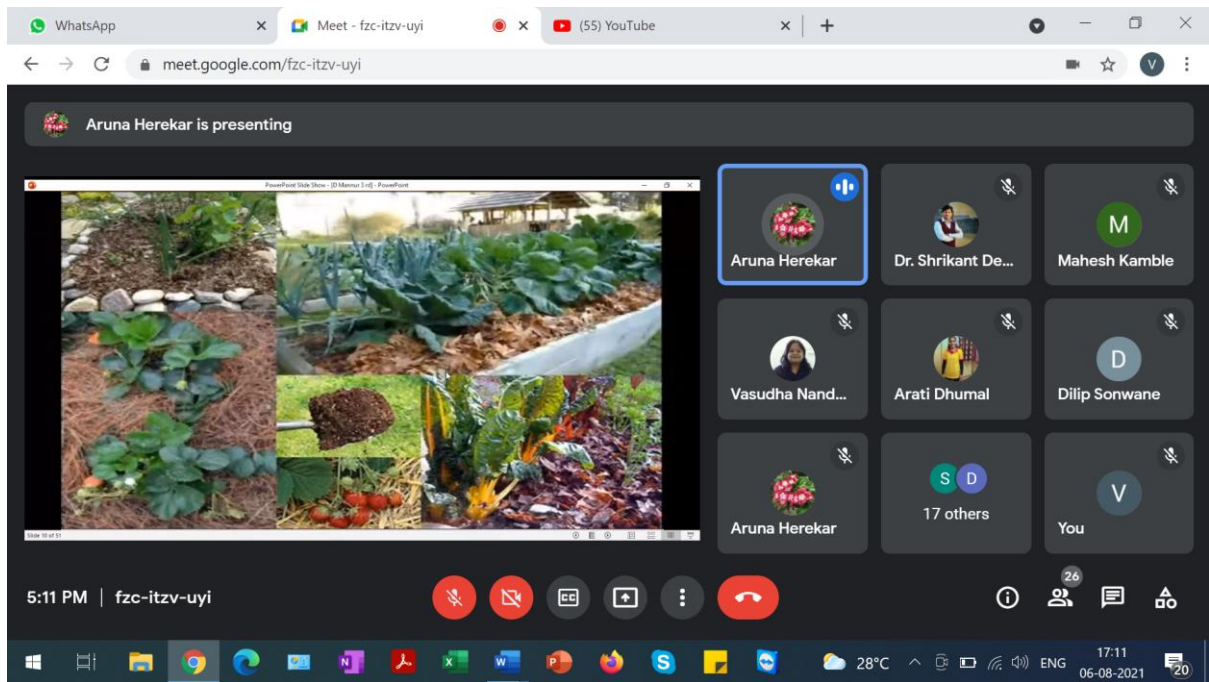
WhatsApp
Meet - fzc-itzv-uyi
(55) YouTube
meet.google.com/fzc-itzv-uyi
V

Aruna Herekar is presenting

PowerPoint Slide Show - [D Mannur 3 rd] - PowerPoint
Slide 10 of 51

Aruna Herekar
Dr. Shrikant De...
M
Mahesh Kamble
Vasudha Nand...
Arati Dhumal
D
Dilip Sonwane
Aruna Herekar
S D
17 others
V
You

5:11 PM | fzc-itzv-uyi
26

28°C ENG 17:11 06-08-2021 20